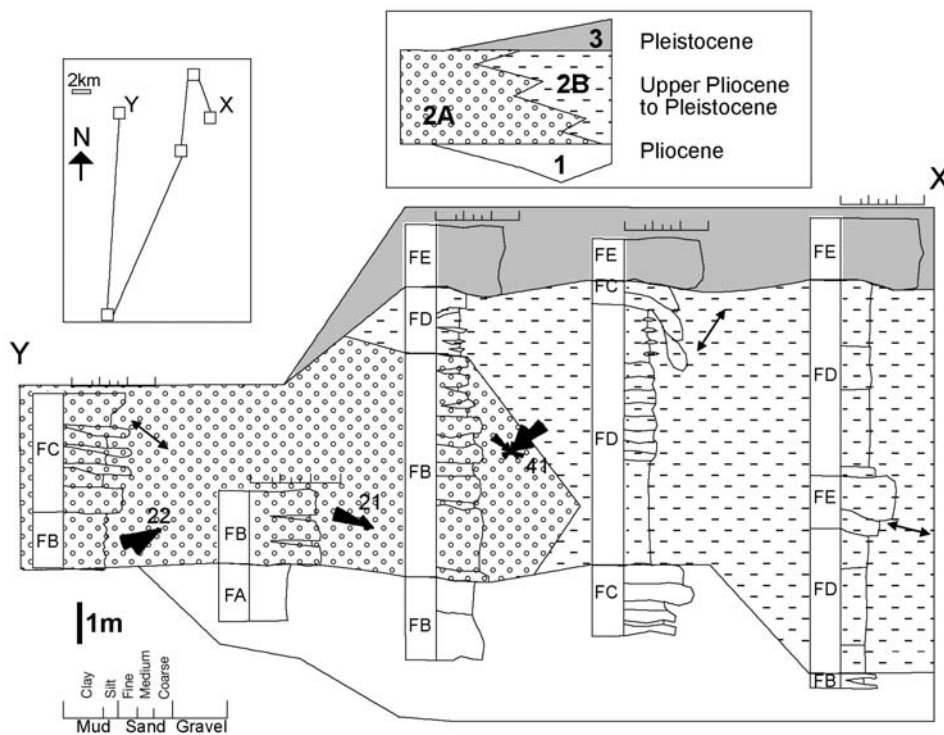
2km

Y

X

N

3

Pleistocene

2B

Upper Pliocene to Pleistocene

2A

Pliocene

1

X

Y

FE

FE

FE

FD

FC

FC

FD

FD

FB

FD

FB

22

FB

21

41

FE

FA

FC

FD

FB

FB

1m

Clay

Silt

Fine

Medium

Coarse

Mud

Sand

Gravel